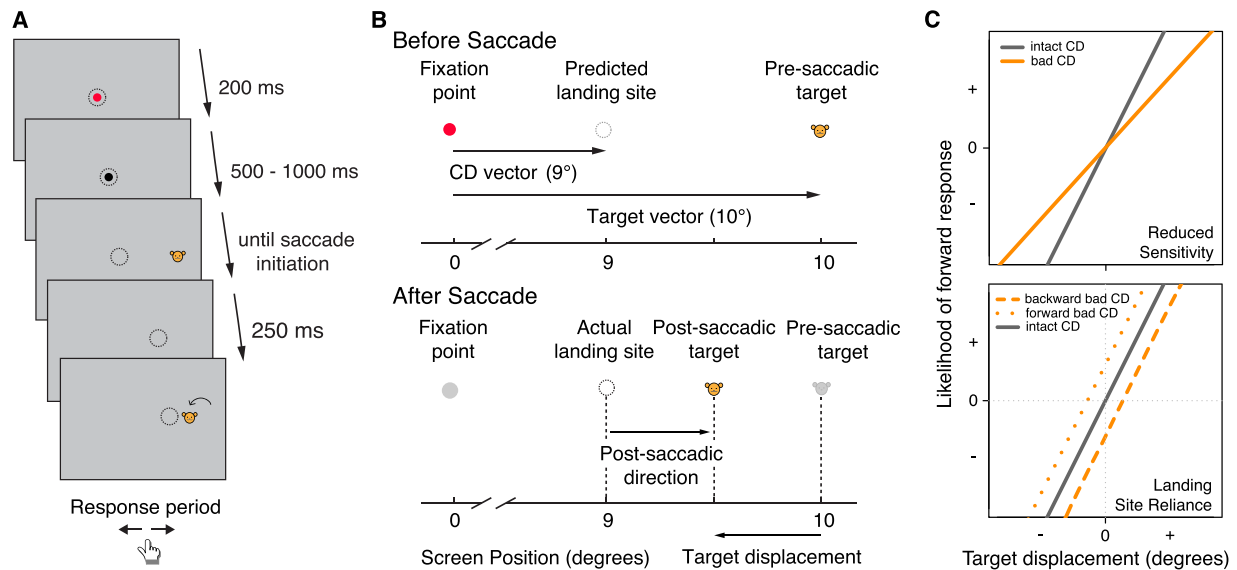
A

200 ms

500 - 1000 ms

until saccade initiation

250 ms

Response period

B

Before Saccade

Fixation point

Predicted landing site

Pre-saccadic target

CD vector (9°)

Target vector (10°)

0

9

10

After Saccade

Fixation point

Actual landing site

Post-saccadic target

Pre-saccadic target

Post-saccadic direction

0

9

10

Screen Position (degrees)

Target displacement

C

intact CD
bad CD

+

0

-

Reduced Sensitivity

backward bad CD
forward bad CD
intact CD

+

0

-

Landing Site Reliance

Likelihood of forward response

-

0

+

Target displacement (degrees)